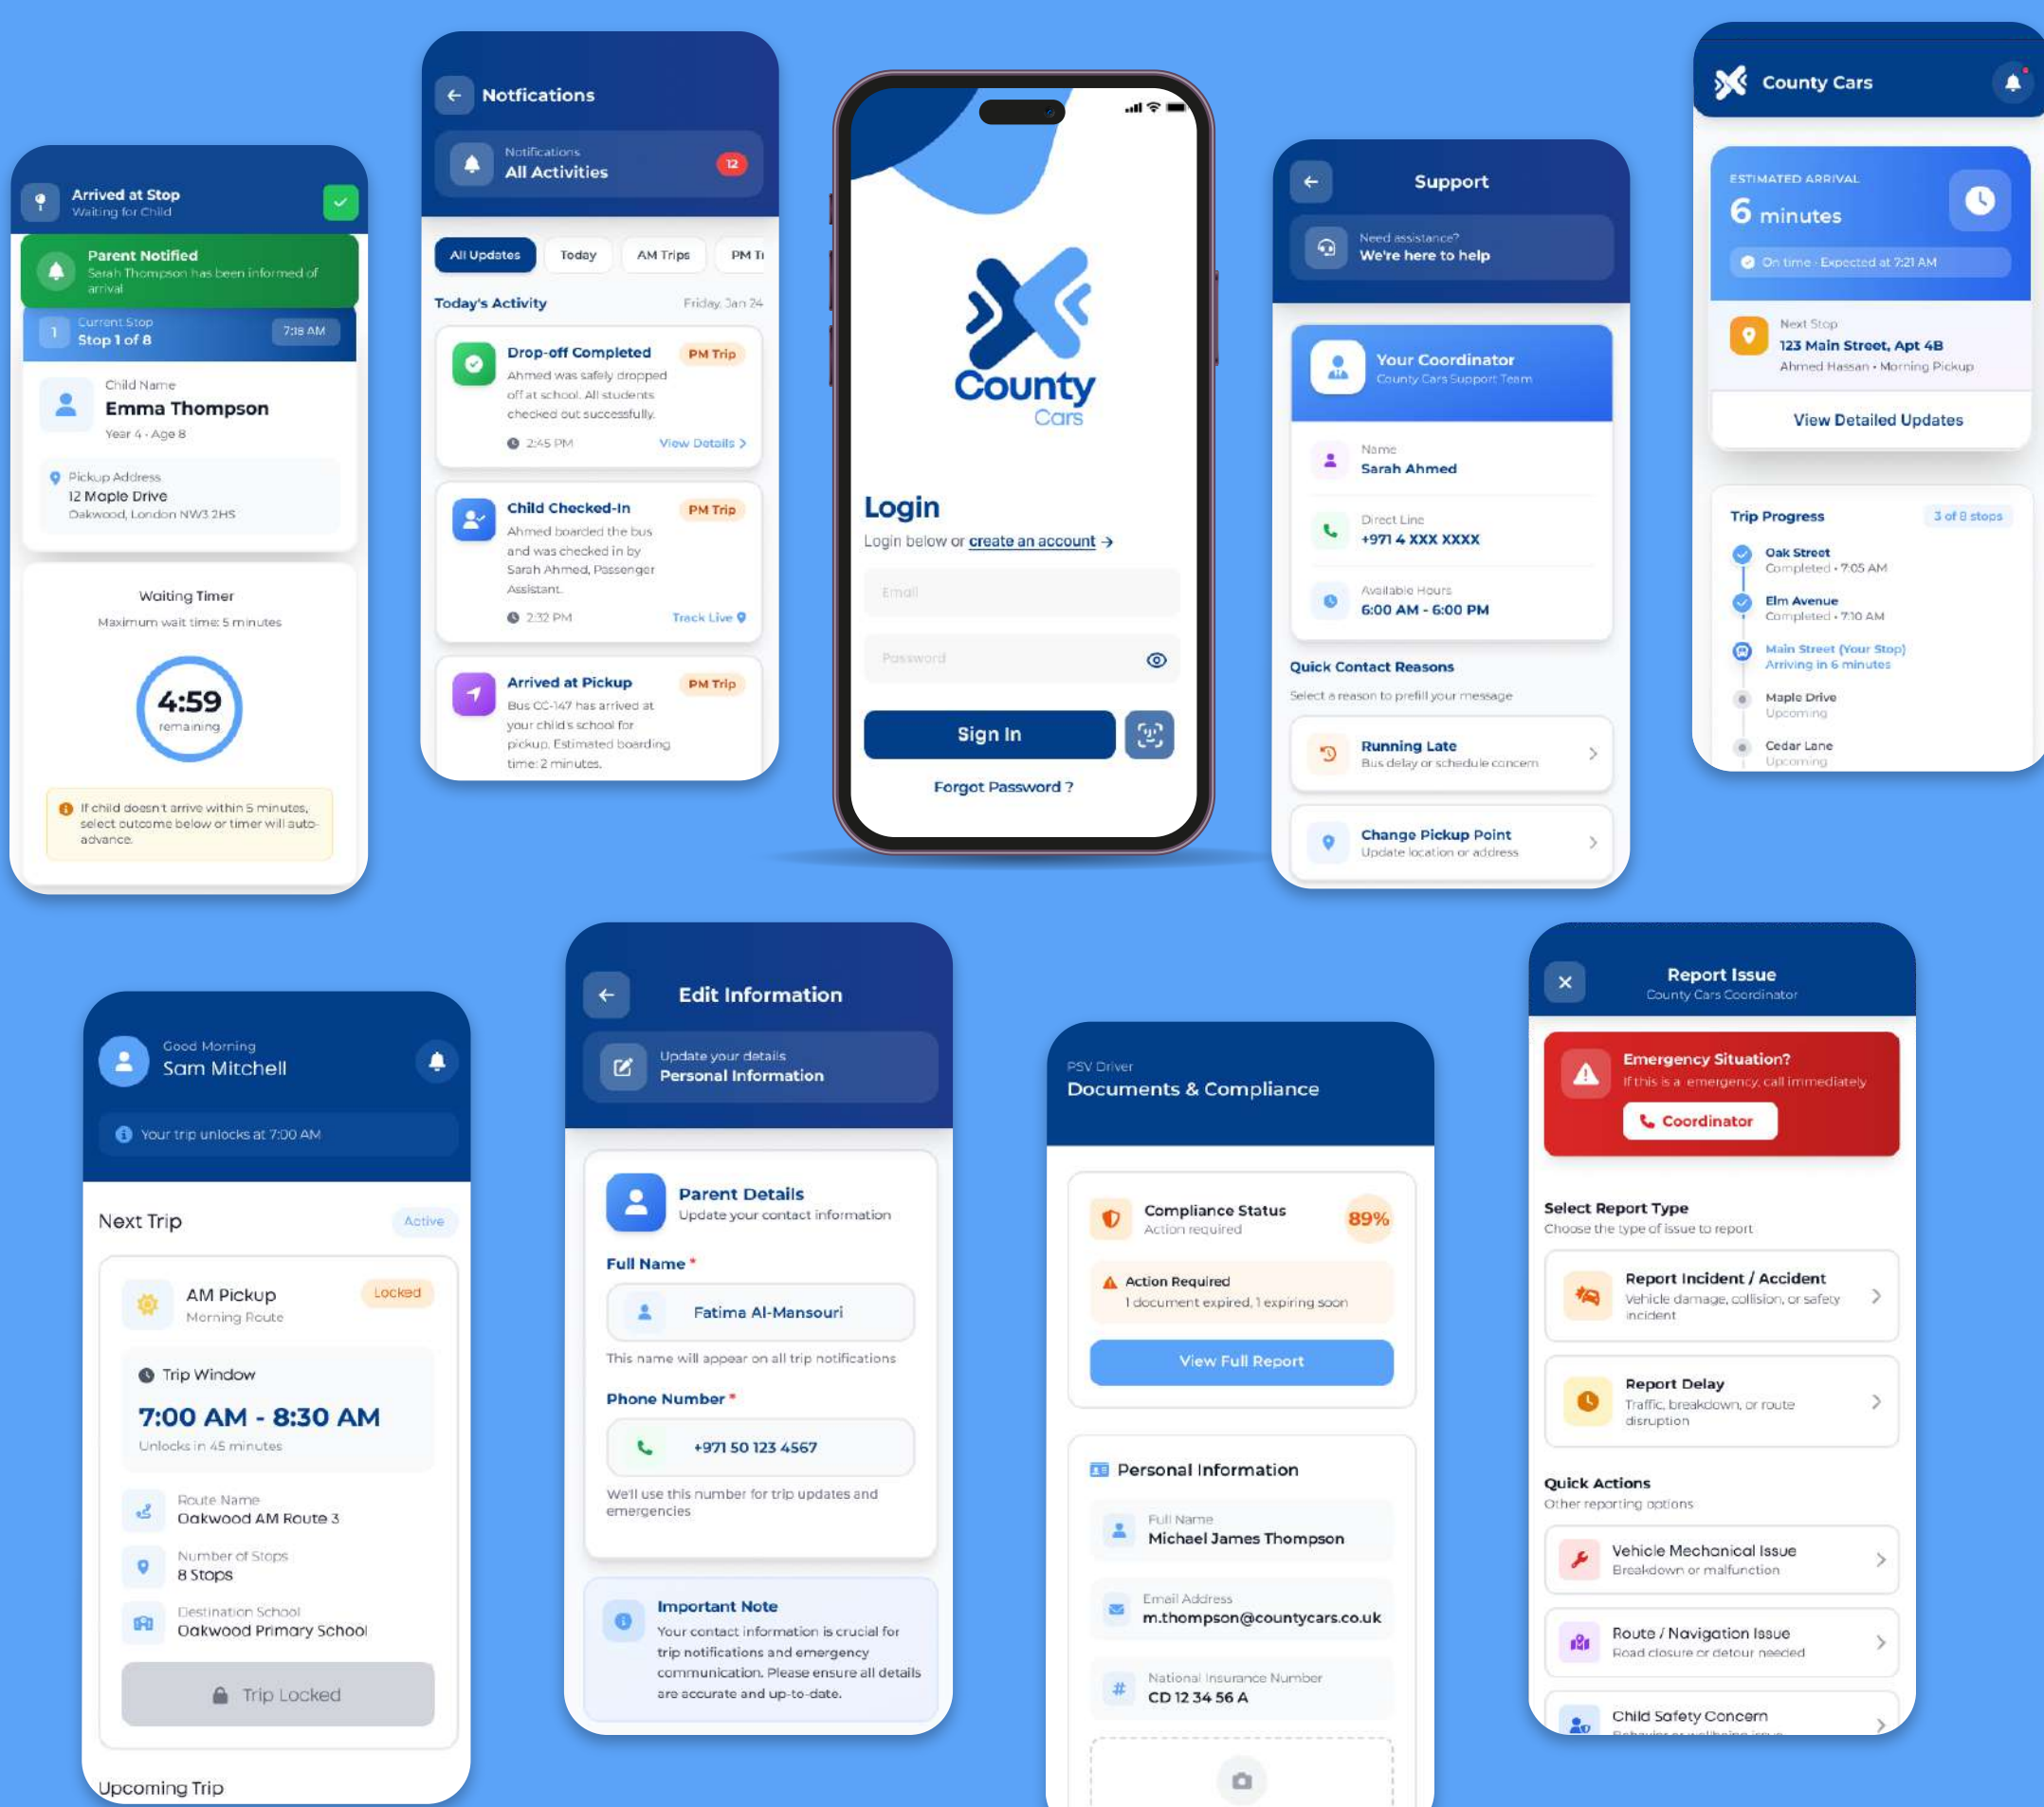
Arrived at Stop
Waiting for Child

Parent Notified
Sarah Thompson has been informed of arrival

1 Current Stop
Stop 1 of 8
7:18 AM

Child Name
Emma Thompson
Year 4 · Age 8

Pickup Address
12 Maple Drive
Oakwood, London NW3 2HS

Waiting Timer
Maximum wait time: 5 minutes

4:59
remaining

If child doesn't arrive within 5 minutes, select outcome below or timer will auto-advance.

Notfications

Notifications
All Activities
12

All Updates Today AM Trips PM Tr

Today's Activity
Friday, Jan 24

Drop-off Completed
PM Trip
Ahmed was safely dropped off at school. All students checked out successfully.
2:45 PM
View Details

Child Checked-In
PM Trip
Ahmed boarded the bus and was checked in by Sarah Ahmed, Passenger Assistant.
2:32 PM
Track Live

Arrived at Pickup
PM Trip
Bus CC-147 has arrived at your child's school for pickup. Estimated boarding time: 2 minutes.

County
Cars

Login
Login below or create an account →

Email
Password

Sign In

Forgot Password ?

Support

Need assistance?
We're here to help

Your Coordinator
County Cars Support Team

Name
Sarah Ahmed

Direct Line
+971 4 XXX XXXX

Available Hours
6:00 AM - 6:00 PM

Quick Contact Reasons
Select a reason to prefill your message

Running Late
Bus delay or schedule concern

Change Pickup Point
Update location or address

County Cars

ESTIMATED ARRIVAL
6 minutes
On time · Expected at 7:21 AM

Next Stop
123 Main Street, Apt 4B
Ahmed Hassan · Morning Pickup

View Detailed Updates

Trip Progress
3 of 8 stops

Oak Street
Completed · 7:05 AM
Elm Avenue
Completed · 7:10 AM
Main Street (Your Stop)
Arriving in 6 minutes
Maple Drive
Upcoming
Cedar Lane
Upcoming

Good Morning
Sam Mitchell

Your trip unlocks at 7:00 AM

Next Trip
Active

AM Pickup
Morning Route
Locked

Trip Window
7:00 AM - 8:30 AM
Unlocks in 45 minutes

Route Name
Oakwood AM Route 3

Number of Stops
8 Stops

Destination School
Oakwood Primary School

Trip Locked

Upcoming Trip

Edit Information

Update your details
Personal Information

Parent Details
Update your contact information

Full Name *
Fatima Al-Mansouri
This name will appear on all trip notifications

Phone Number *
+971 50 123 4567
We'll use this number for trip updates and emergencies

Important Note
Your contact information is crucial for trip notifications and emergency communication. Please ensure all details are accurate and up-to-date.

PSV Driver
Documents & Compliance

Compliance Status
Action required
89%

Action Required
1 document expired, 1 expiring soon

View Full Report

Personal Information

Full Name
Michael James Thompson

Email Address
m.thompson@countycars.co.uk

National Insurance Number
CD 12 34 56 A

Report Issue
County Cars Coordinator

Emergency Situation?
If this is a emergency, call immediately
Coordinator

Select Report Type
Choose the type of issue to report

Report Incident / Accident
Vehicle damage, collision, or safety incident

Report Delay
Traffic, breakdown, or route disruption

Quick Actions
Other reporting options

Vehicle Mechanical Issue
Breakdown or malfunction

Route / Navigation Issue
Road closure or detour needed

Child Safety Concern
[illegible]